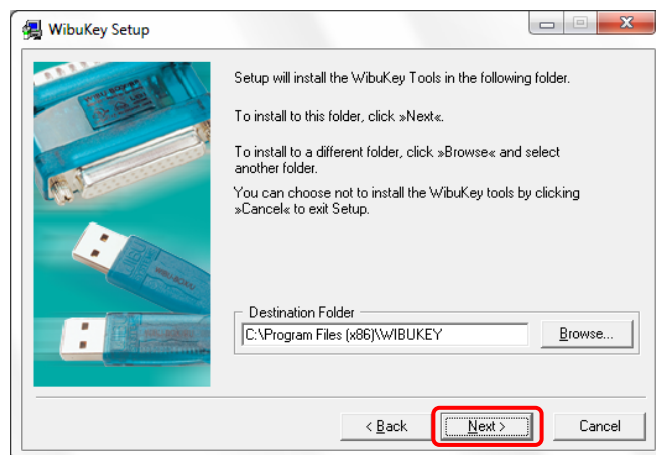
WibuKey Setup

Setup will install the WibuKey Tools in the following folder.

To install to this folder, click »Next«.

To install to a different folder, click »Browse« and select another folder.

You can choose not to install the WibuKey tools by clicking »Cancel« to exit Setup.

Destination Folder

C:\Program Files (x86)\WIBUKEY

Browse...

< Back

Next >

Cancel